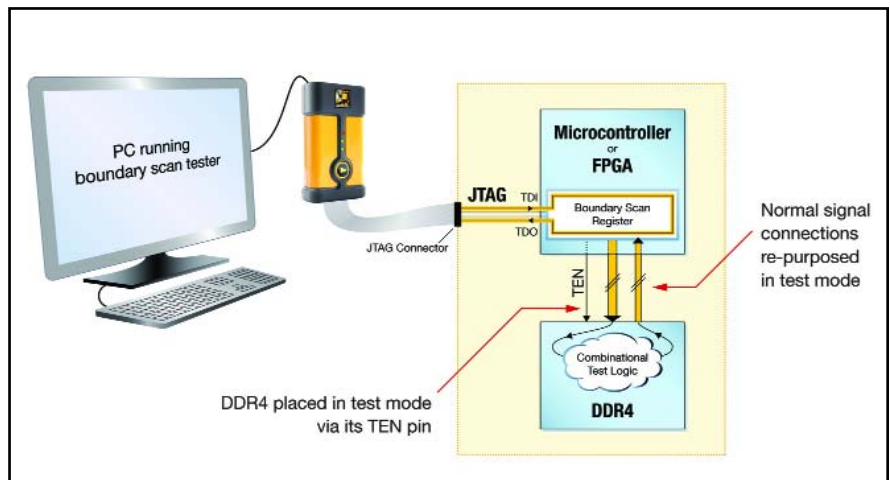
PC running boundary scan tester

JTAG

TDI

TDO

JTAG Connector

Microcontroller or FPGA

Boundary Scan Register

TEN

Normal signal connections re-purposed in test mode

Combinational Test Logic

DDR4

DDR4 placed in test mode via its TEN pin